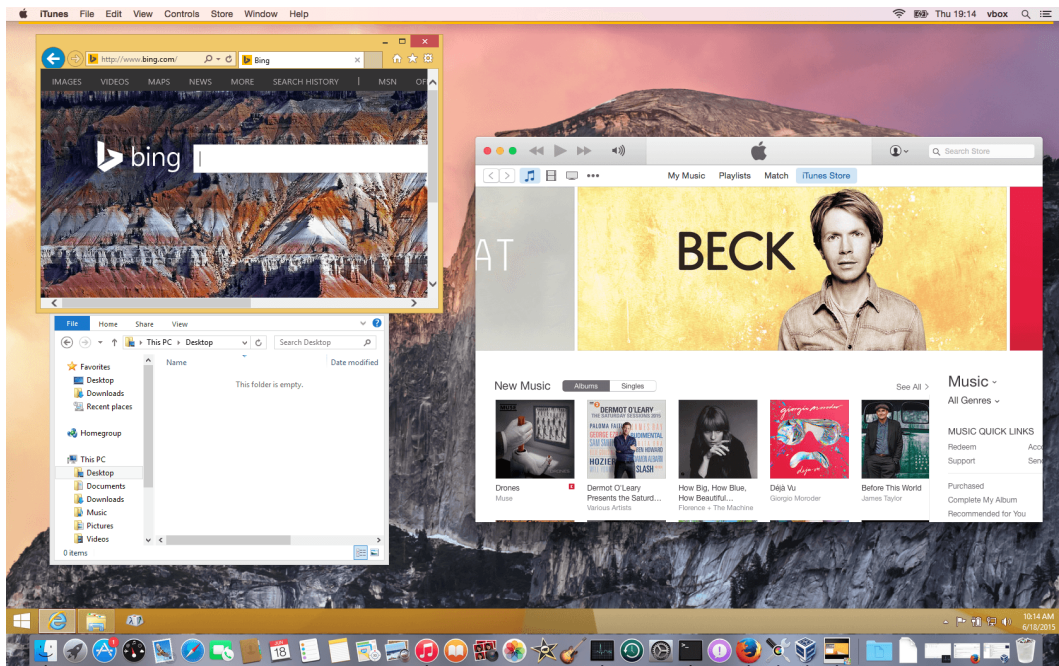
iTunes File Edit View Controls Store Window Help

Thu 19:14 vbox

http://www.bing.com/

Bing

IMAGES VIDEOS MAPS NEWS MORE SEARCH HISTORY | MSN

bing

File Home Share View

This PC ▸ Desktop

Search Desktop

Favorites
Desktop
Downloads
Recent places

Homegroup

This PC
Desktop
Documents
Downloads
Music
Pictures
Videos

Name

Date modified

This folder is empty.

0 items

Search Store

My Music Playlists Match iTunes Store

AT

BECK

New Music Albums Singles

See All >

Music
All Genres

MUSIC QUICK LINKS
Redeem
Support
Purchased
Complete My Album
Recommended for You

Drones
Muse

Dermot O'Leary Presents the Saturd...
Various Artists

How Big, How Blue, How Beautiful...
Florence + The Machine

Déjà Vu
Giorgio Moroder

Before This World
James Taylor

DERMOT O'LEARY
THE SATURDAY SESSIONS 2015

10:14 AM
6/18/2015

18